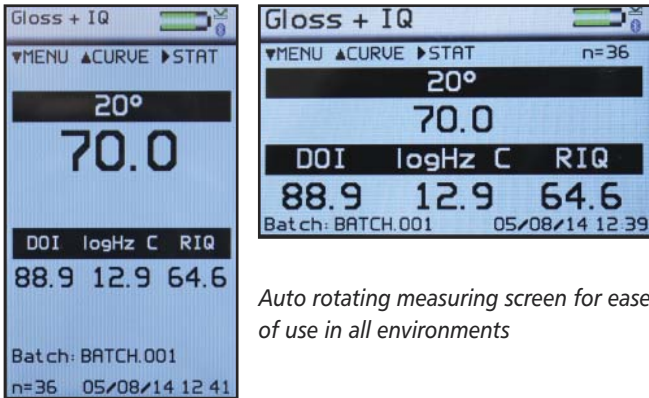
Gloss + IQ
▼MENU ▲CURVE ▶STAT
20°
70.0
DOI logHz C RIQ
88.9 12.9 64.6
Batch: BATCH.001
n=36 05/08/14 12 41

Gloss + IQ
▼MENU ▲CURVE ▶STAT n=36
20°
70.0
DOI logHz C RIQ
88.9 12.9 64.6
Batch: BATCH.001 05/08/14 12 39

Auto rotating measuring screen for ease of use in all environments